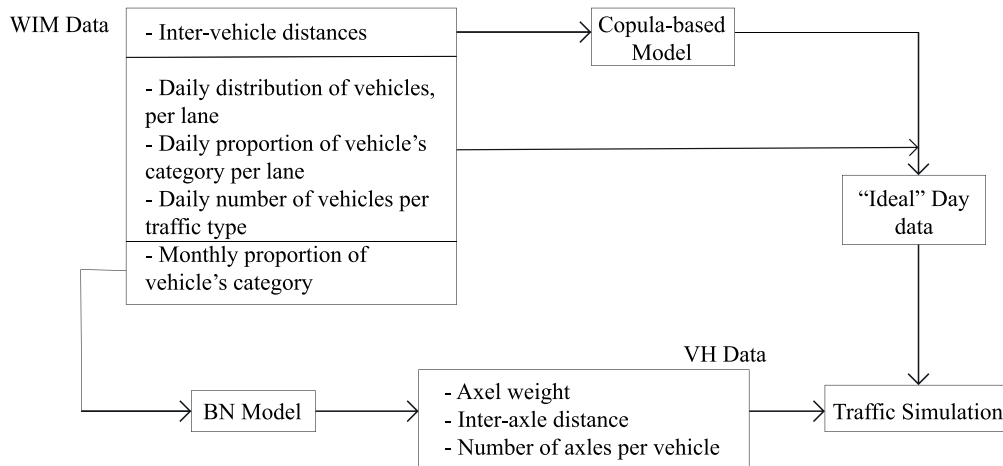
WIM Data

- Inter-vehicle distances

- Daily distribution of vehicles, per lane
- Daily proportion of vehicle's category per lane
- Daily number of vehicles per traffic type

- Monthly proportion of vehicle's category

Copula-based Model

"Ideal" Day data

VH Data

BN Model

- Axel weight
- Inter-axle distance
- Number of axles per vehicle

Traffic Simulation